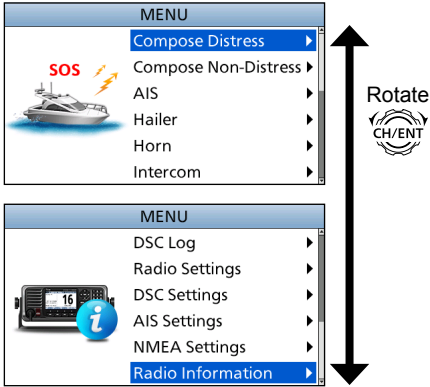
MENU
SOS
Compose Distress ▶
Compose Non-Distress ▶
AIS ▶
Hailer ▶
Horn ▶
Intercom ▶

MENU
16
DSC Log ▶
Radio Settings ▶
DSC Settings ▶
AIS Settings ▶
NMEA Settings ▶
Radio Information ▶

Rotate
CH/ENT